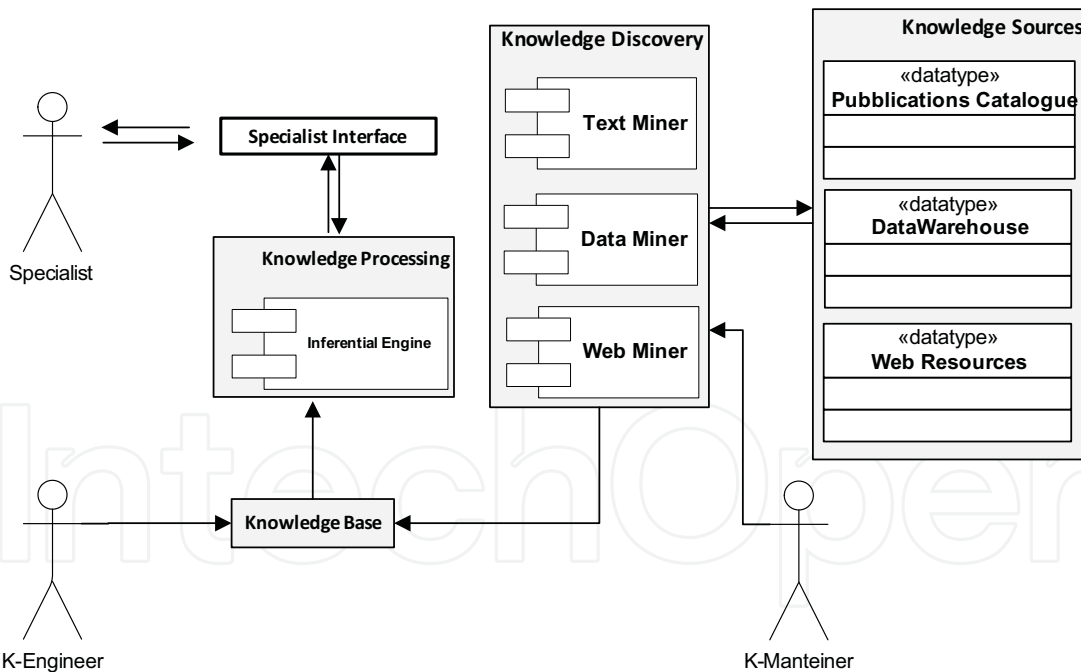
Specialist

Specialist Interface

Knowledge Processing

Inferential Engine

Knowledge Discovery

Text Miner

Data Miner

Web Miner

Knowledge Sources

«datatype»
Pubblications Catalogue

«datatype»
DataWarehouse

«datatype»
Web Resources

Knowledge Base

K-Engineer

K-Manteiner

IntechOpen